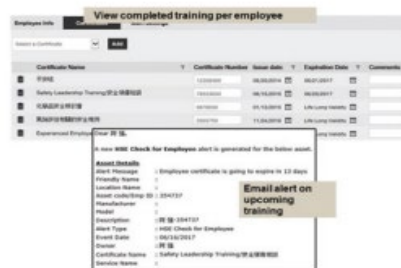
Employee Info

View completed training per employee

Select a Certificate

Add

| | Certificate Name | Certificate Number | Issue date | Expiration Date | Comments |
|---|---|---|---|---|---|
| | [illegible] | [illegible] | 06.09.2014 | 06.01.2017 | |
| | Safety Leadership Training/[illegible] | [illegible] | 06.10.2016 | 06.03.2017 | |
| | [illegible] | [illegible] | 01.10.2016 | Life Long Validity | |
| | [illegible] | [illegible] | 11.04.2016 | Life Long Validity | |
| | Experienced Employe | | | Life Long Validity | |

Dear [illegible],

A new HSE Check for Employee alert is generated for the below asset.

Asset Details
Alert Message : Employee certificate is going to expire in 13 days
Friendly Name :
Location Name :
Asset code/Emp ID : 204737
Manufacturer :
Model :
Description : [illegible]-204737
Alert Type : HSE Check for Employee
Event Date : 06/16/2017
Owner : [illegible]
Certificate Name : Safety Leadership Training/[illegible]
Service Name :

Email alert on upcoming training